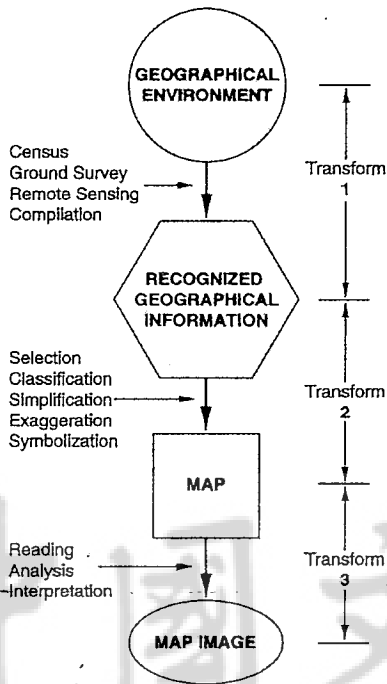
GEOGRAPHICAL ENVIRONMENT

Census
Ground Survey
Remote Sensing
Compilation

Transform
1

RECOGNIZED GEOGRAPHICAL INFORMATION

Selection
Classification
Simplification
Exaggeration
Symbolization

Transform
2

MAP

Reading
Analysis
Interpretation

Transform
3

MAP IMAGE